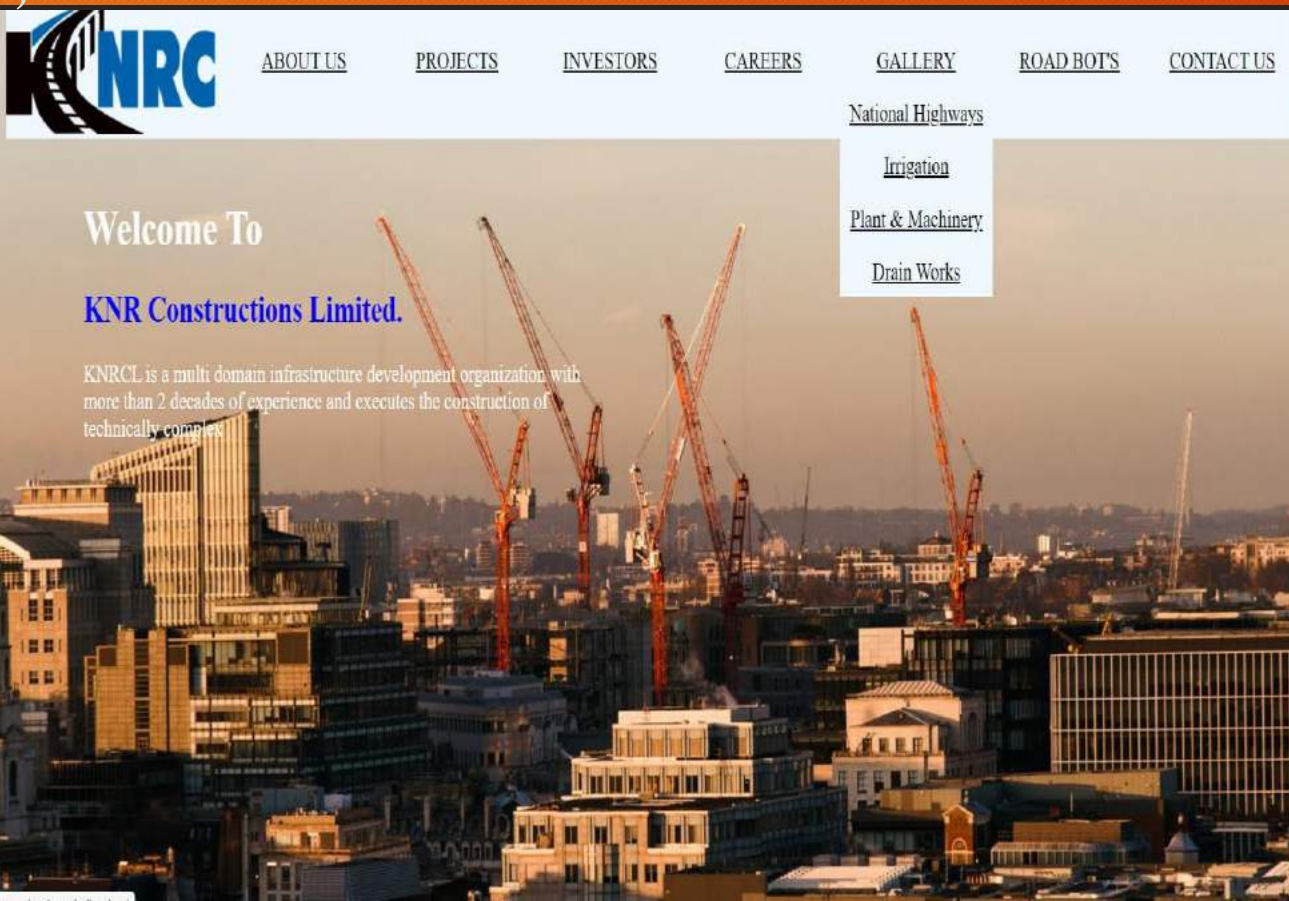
KNRC

ABOUT US PROJECTS INVESTORS CAREERS GALLERY ROAD BOT'S CONTACT US

National Highways

Irrigation

Plant & Machinery

Drain Works

Welcome To

KNR Constructions Limited.

KNRCL is a multi domain infrastructure development organization with more than 2 decades of experience and executes the construction of technically complex